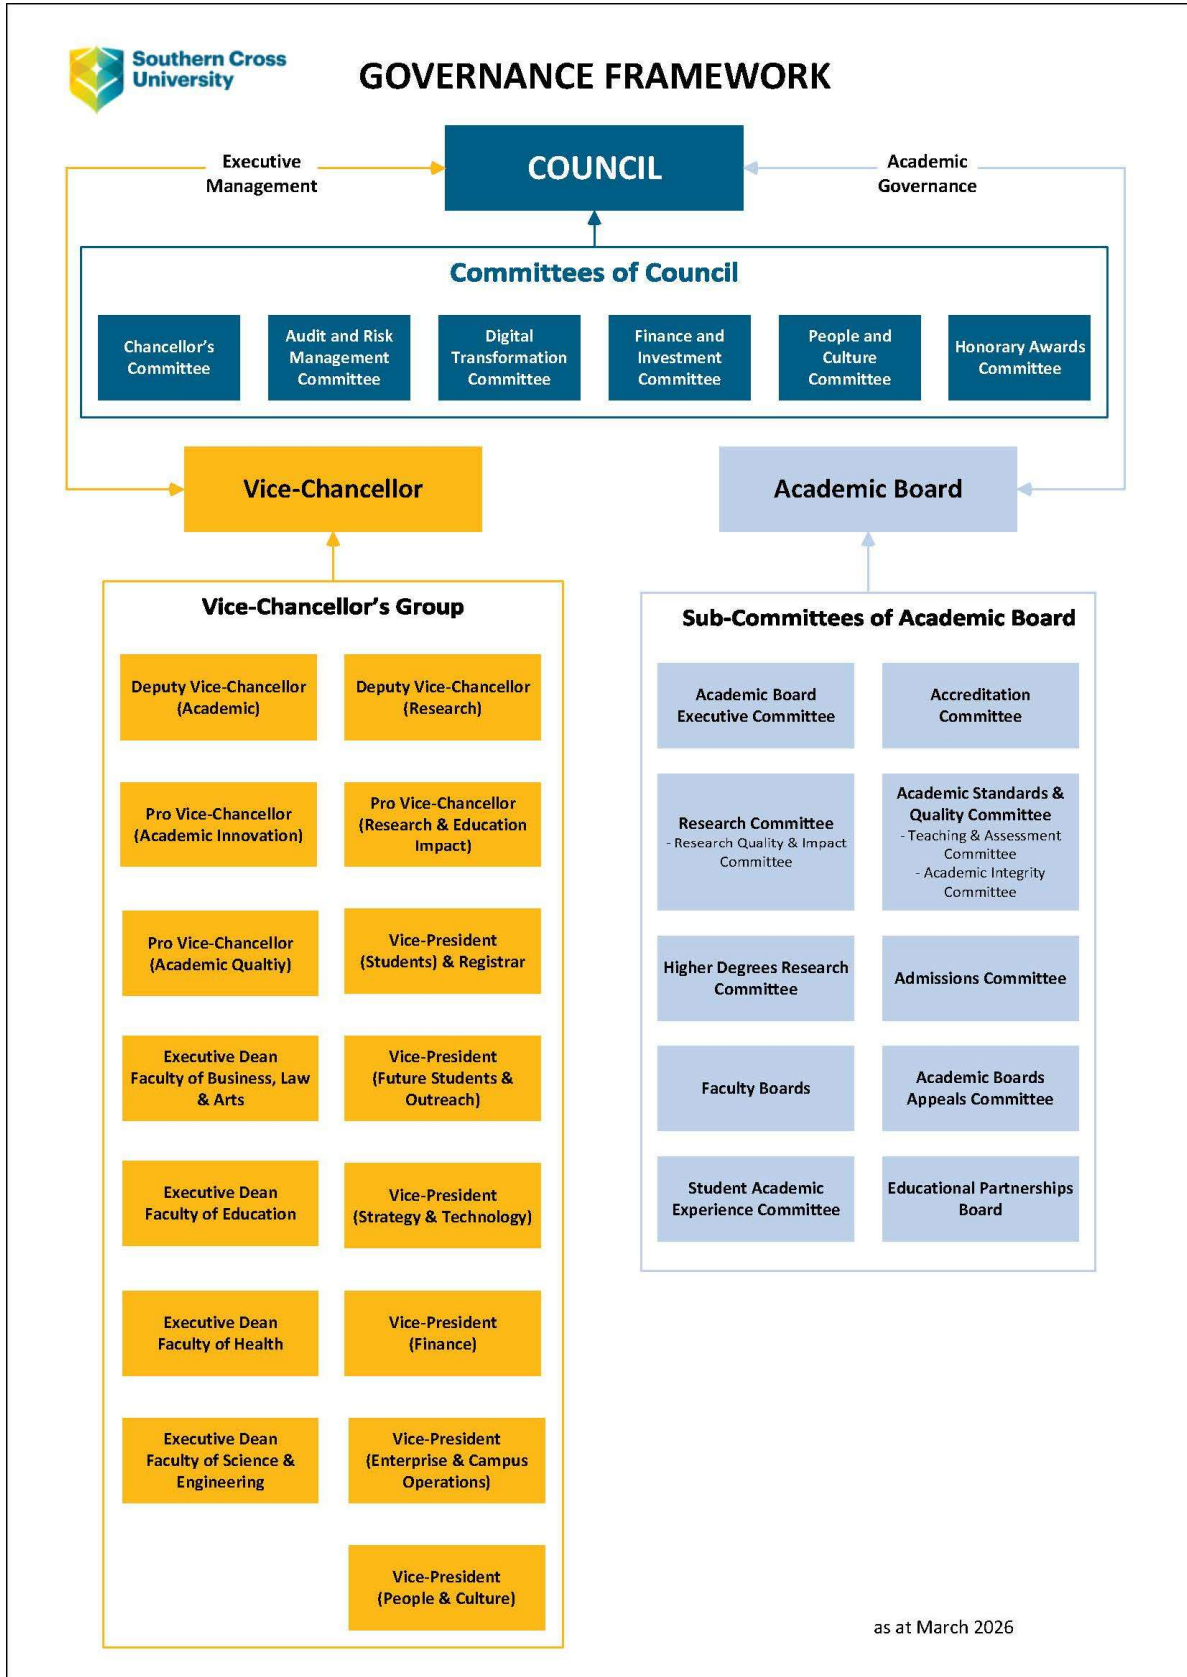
Southern Cross University

GOVERNANCE FRAMEWORK

Executive Management

COUNCIL

Academic Governance

Committees of Council

Chancellor's Committee

Audit and Risk Management Committee

Digital Transformation Committee

Finance and Investment Committee

People and Culture Committee

Honorary Awards Committee

Vice-Chancellor

Academic Board

Vice-Chancellor's Group

Deputy Vice-Chancellor (Academic)

Deputy Vice-Chancellor (Research)

Pro Vice-Chancellor (Academic Innovation)

Pro Vice-Chancellor (Research & Education Impact)

Pro Vice-Chancellor (Academic Qualtiy)

Vice-President (Students) & Registrar

Executive Dean Faculty of Business, Law & Arts

Vice-President (Future Students & Outreach)

Executive Dean Faculty of Education

Vice-President (Strategy & Technology)

Executive Dean Faculty of Health

Vice-President (Finance)

Executive Dean Faculty of Science & Engineering

Vice-President (Enterprise & Campus Operations)

Vice-President (People & Culture)

Sub-Committees of Academic Board

Academic Board Executive Committee

Accreditation Committee

Research Committee
- Research Quality & Impact Committee

Academic Standards & Quality Committee
- Teaching & Assessment Committee
- Academic Integrity Committee

Higher Degrees Research Committee

Admissions Committee

Faculty Boards

Academic Boards Appeals Committee

Student Academic Experience Committee

Educational Partnerships Board

as at March 2026